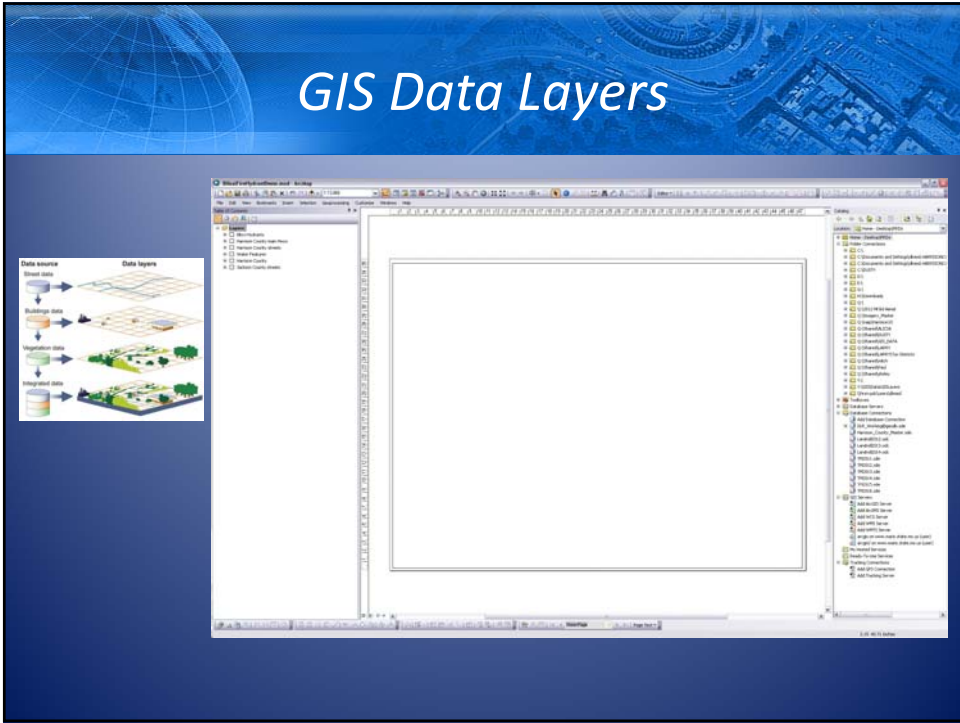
GIS Data Layers

Data source
Data layers
Street data
Buildings data
Vegetation data
Integrated data

File Edit View Bookmarks Insert Selection Geoprocessing Customize Windows Help

Table Of Contents
Layers

Catalog
Location: Home - Desktop\MXDs
Toolboxes
Database Servers
Database Connections
GIS Servers
My Hosted Services
Ready-To-Use Services
Tracking Connections
Add Tracking Server